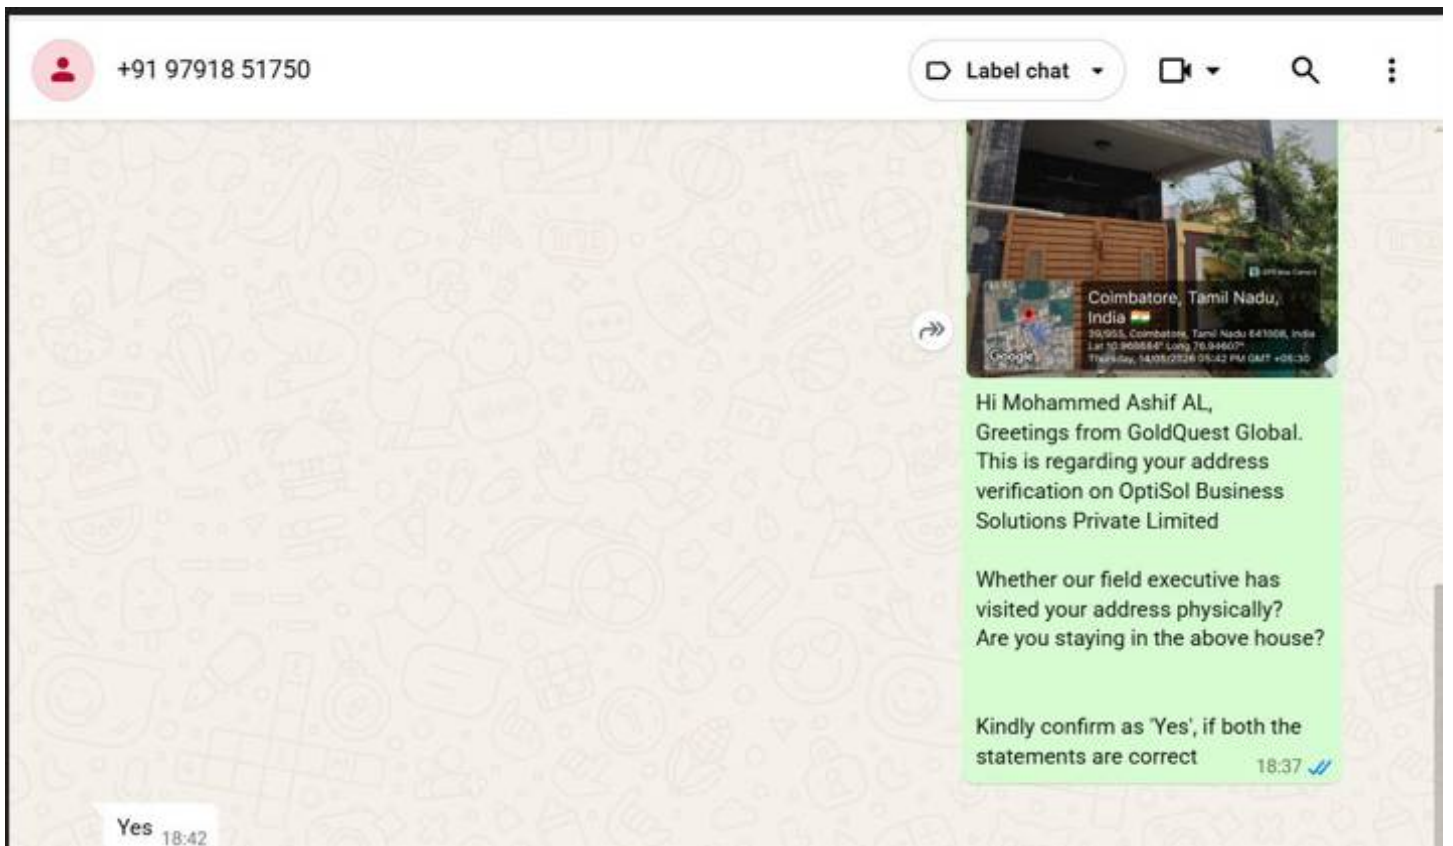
+91 97918 51750

Label chat

Coimbatore, Tamil Nadu, India
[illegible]
Google

Hi Mohammed Ashif AL,
Greetings from GoldQuest Global.
This is regarding your address verification on OptiSol Business Solutions Private Limited

Whether our field executive has visited your address physically?
Are you staying in the above house?

Kindly confirm as 'Yes', if both the statements are correct
18:37

Yes 18:42